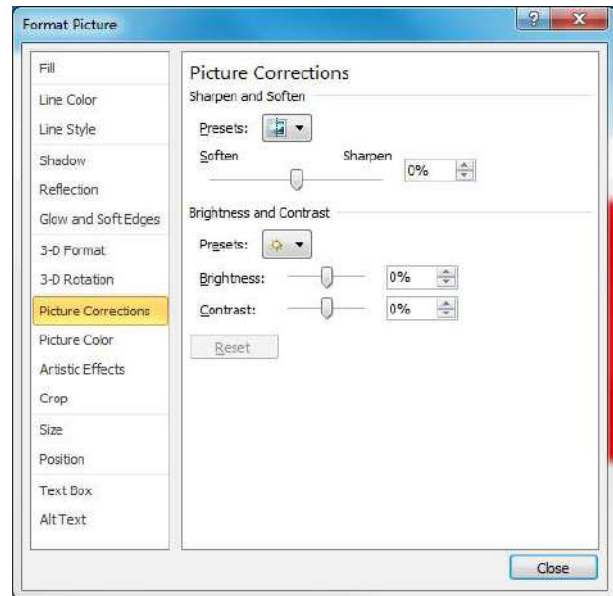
Format Picture

?

Fill
Line Color
Line Style
Shadow
Reflection
Glow and Soft Edges
3-D Format
3-D Rotation
Picture Corrections
Picture Color
Artistic Effects
Crop
Size
Position
Text Box
Alt Text

Picture Corrections
Sharpen and Soften
Presets:
Soften
Sharpen
0%
Brightness and Contrast
Presets:
Brightness:
0%
Contrast:
0%
Reset

Close